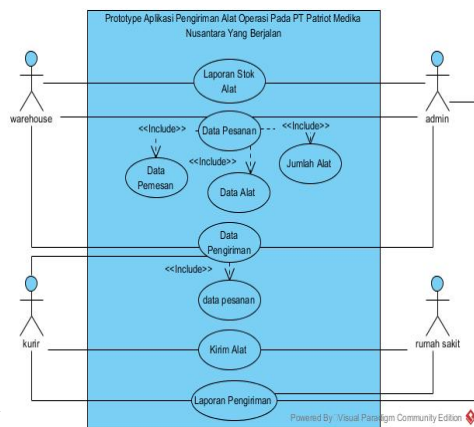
Prototype Aplikasi Pengiriman Alat Operasi Pada PT Patriot Medika Nusantara Yang Berjalan

Laporan Stok Alat

warehouse

admin

<<Include>>

Data Pesanan

<<Include>>

<<Include>>

Data Pemesan

Data Alat

Jumlah Alat

Data Pengiriman

<<Include>>

data pesanan

kurir

rumah sakit

Kirim Alat

Laporan Pengiriman

Powered By: Visual Paradigm Community Edition